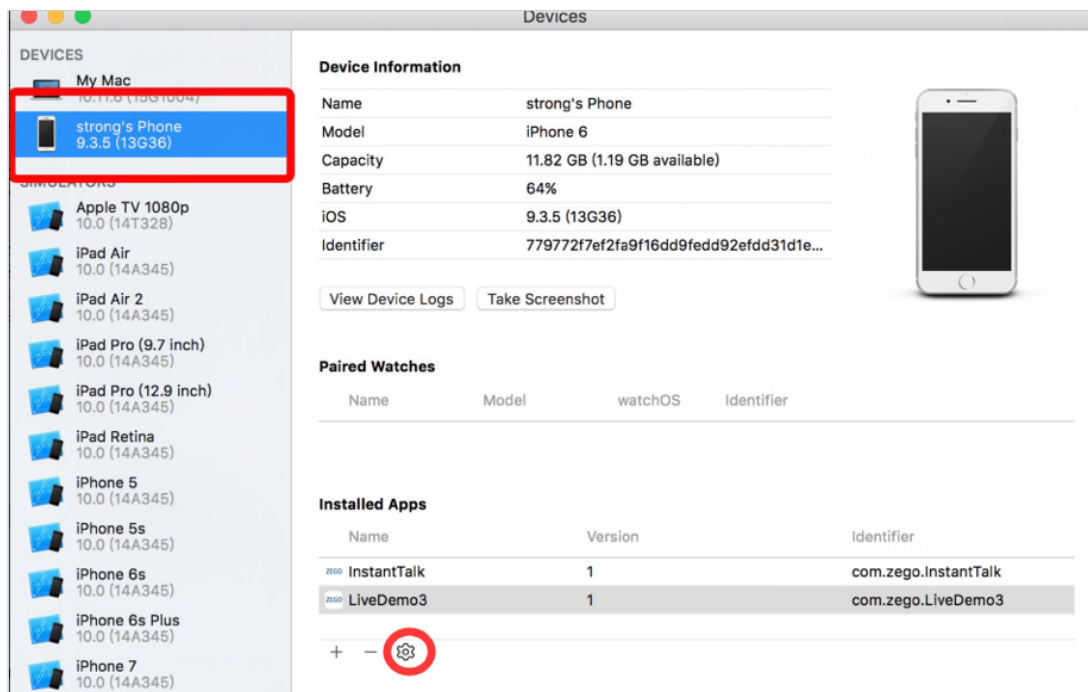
Devices

DEVICES

My Mac
10.11.6 (15G1004)

strong's Phone
9.3.5 (13G36)

SIMULATORS

Apple TV 1080p
10.0 (14T328)

iPad Air
10.0 (14A345)

iPad Air 2
10.0 (14A345)

iPad Pro (9.7 inch)
10.0 (14A345)

iPad Pro (12.9 inch)
10.0 (14A345)

iPad Retina
10.0 (14A345)

iPhone 5
10.0 (14A345)

iPhone 5s
10.0 (14A345)

iPhone 6s
10.0 (14A345)

iPhone 6s Plus
10.0 (14A345)

iPhone 7
10.0 (14A345)

Device Information

| | |
|---|---|
| Name | strong's Phone |
| Model | iPhone 6 |
| Capacity | 11.82 GB (1.19 GB available) |
| Battery | 64% |
| iOS | 9.3.5 (13G36) |
| Identifier | 779772f7ef2fa9f16dd9fedd92efdd31d1e... |

View Device Logs   Take Screenshot

Paired Watches

| Name | Model | watchOS | Identifier |
|---|---|---|---|

Installed Apps

| Name | Version | Identifier |
|---|---|---|
| ZEGO InstantTalk | 1 | com.zego.InstantTalk |
| ZEGO LiveDemo3 | 1 | com.zego.LiveDemo3 |

+ −